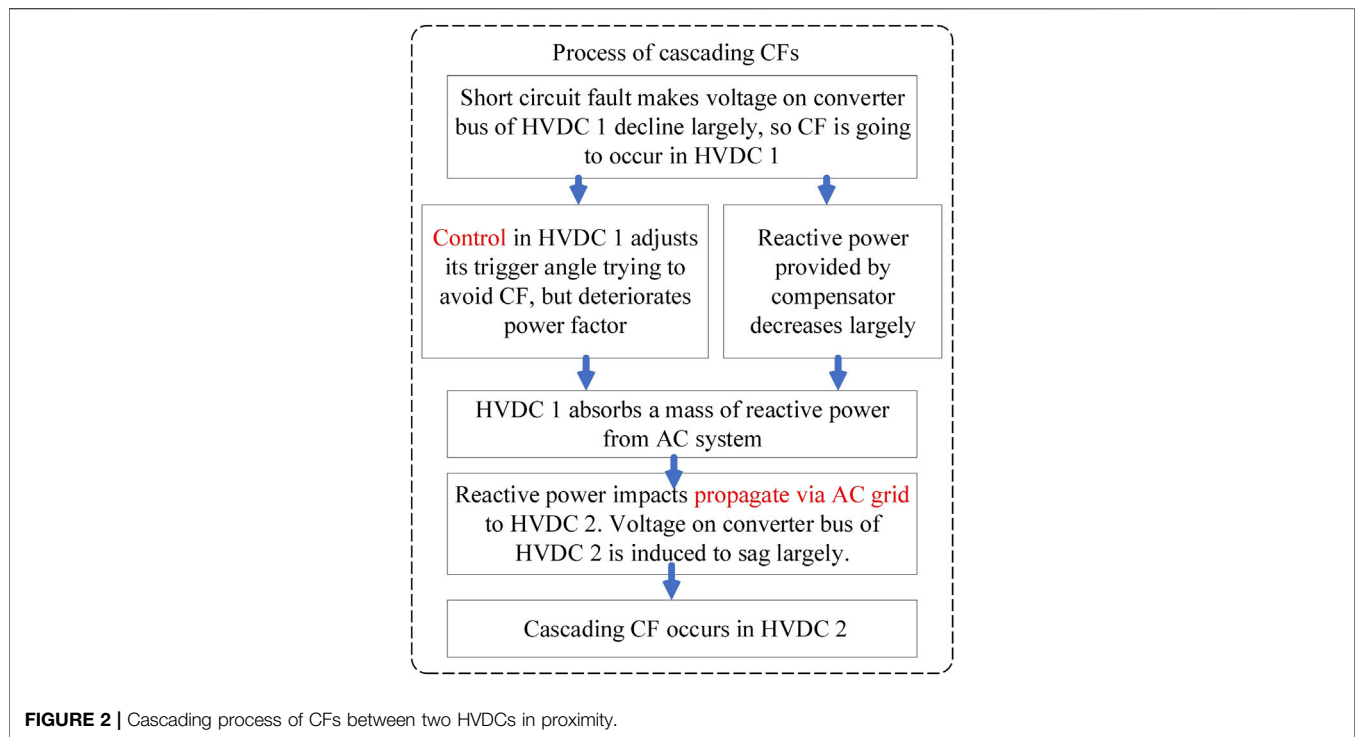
Process of cascading CFs

Short circuit fault makes voltage on converter bus of HVDC 1 decline largely, so CF is going to occur in HVDC 1

Control in HVDC 1 adjusts its trigger angle trying to avoid CF, but deteriorates power factor

Reactive power provided by compensator decreases largely

HVDC 1 absorbs a mass of reactive power from AC system

Reactive power impacts propagate via AC grid to HVDC 2. Voltage on converter bus of HVDC 2 is induced to sag largely.

Cascading CF occurs in HVDC 2

FIGURE 2 | Cascading process of CFs between two HVDCs in proximity.